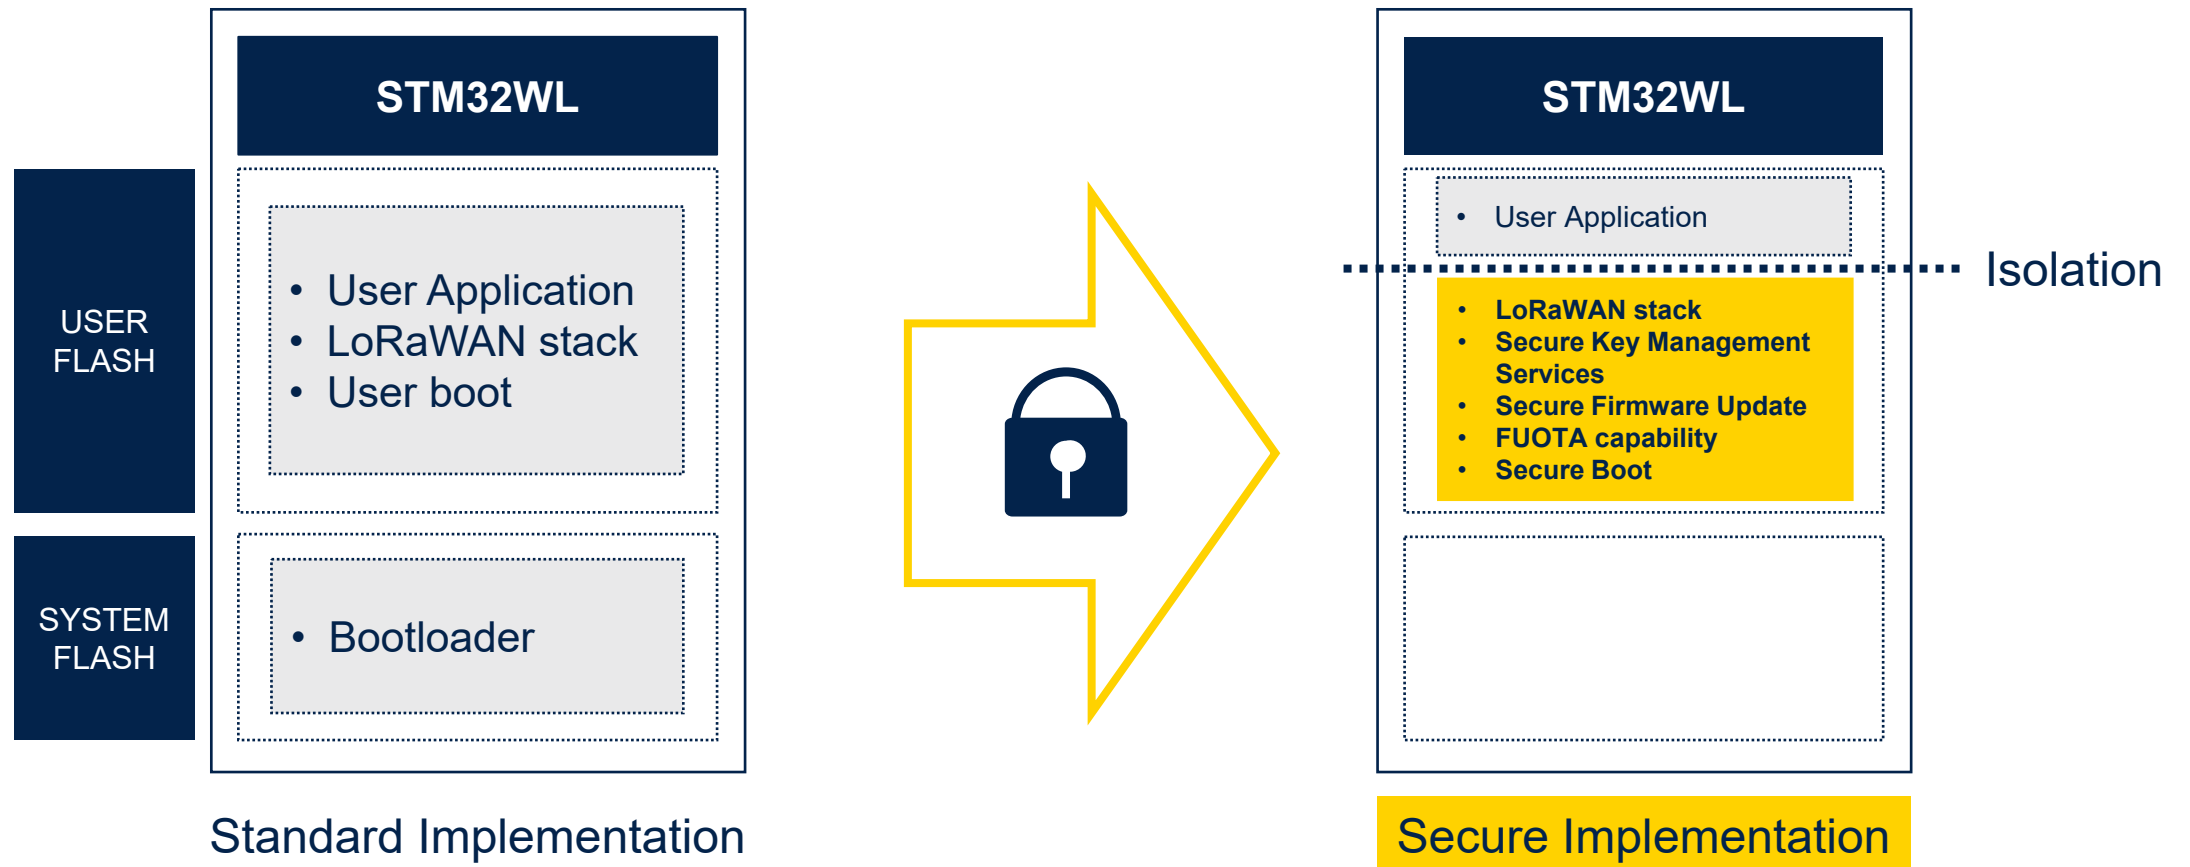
USER FLASH

SYSTEM FLASH

STM32WL

• User Application
• LoRaWAN stack
• User boot

• Bootloader

Standard Implementation

STM32WL

• User Application

Isolation

• LoRaWAN stack
• Secure Key Management Services
• Secure Firmware Update
• FUOTA capability
• Secure Boot

Secure Implementation